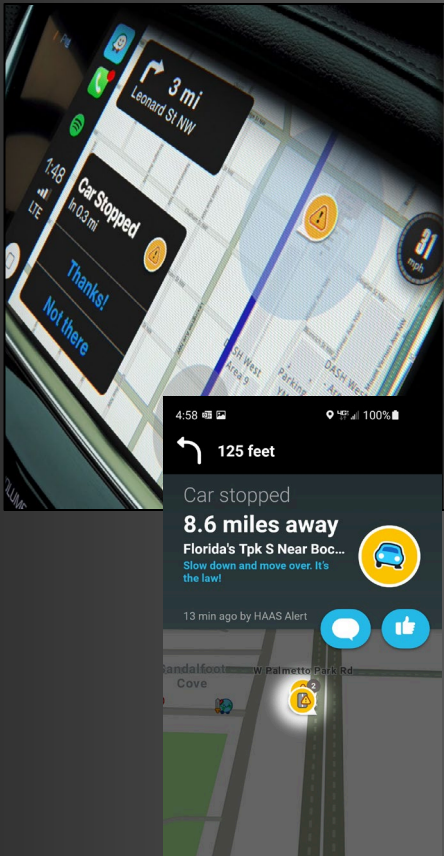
3 mi
Leonard St NW

1:48
LTE

Car Stopped
In 0.3 mi

Thanks!

Not there

31
mph

DASH West
Parking
DASH West
Area 9

4:58
100%

125 feet

Car stopped

8.6 miles away

Florida's Tpk S Near Boc...

Slow down and move over. It's the law!

13 min ago by HAAS Alert

Sandalfoot
Cove

W Palmetto Park Rd

2